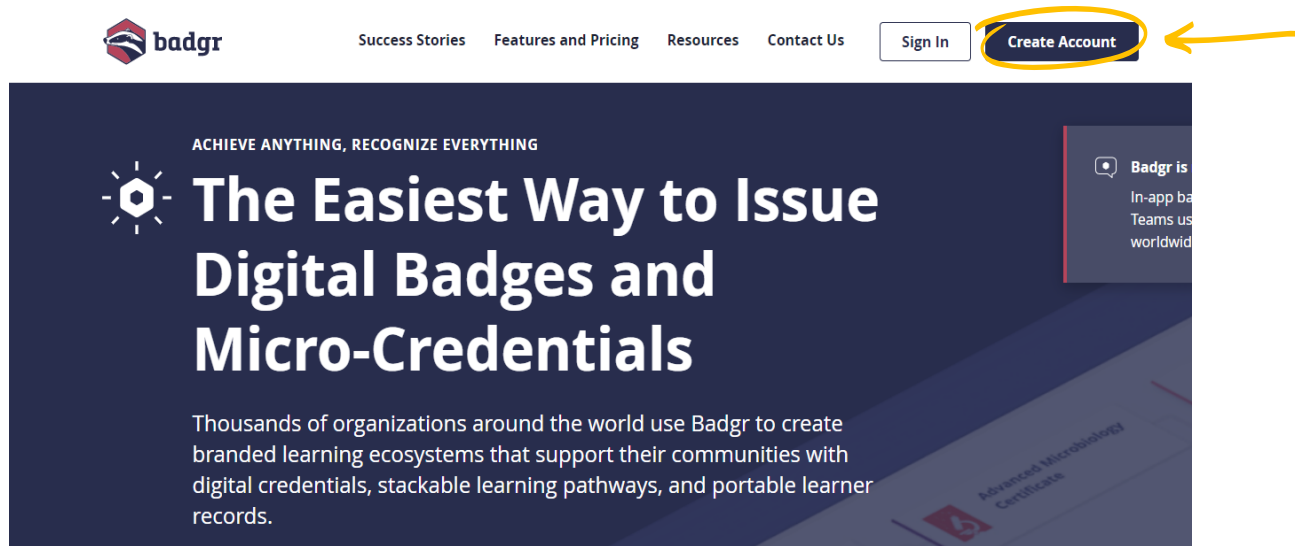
badgr

Success Stories Features and Pricing Resources Contact Us

Sign In

Create Account

ACHIEVE ANYTHING, RECOGNIZE EVERYTHING

The Easiest Way to Issue Digital Badges and Micro-Credentials

Thousands of organizations around the world use Badgr to create branded learning ecosystems that support their communities with digital credentials, stackable learning pathways, and portable learner records.

Badgr is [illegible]

In-app ba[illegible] Teams us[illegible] worldwid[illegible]

Advanced Microbiology Certificate